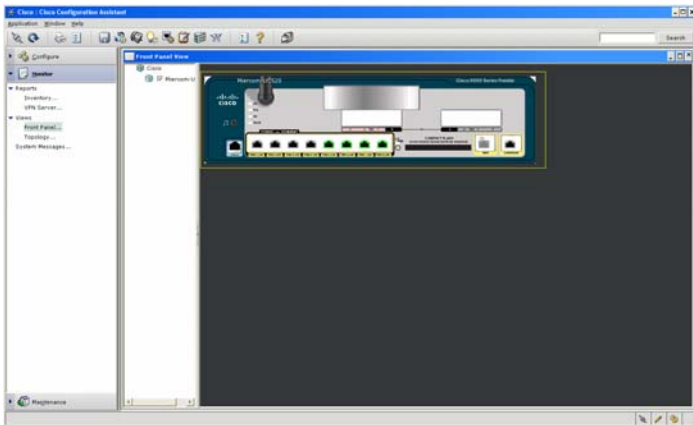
Cisco : Cisco Configuration Assistant
Application Window Help
Search
Configure
Monitor
Reports
Inventory ...
VPN Server...
Views
Front Panel...
Topology...
System Messages...
Maintenance
Front Panel View
Cisco
Marcom-U
Marcom-UC520
Cisco 3000 Series Flexible
cisco